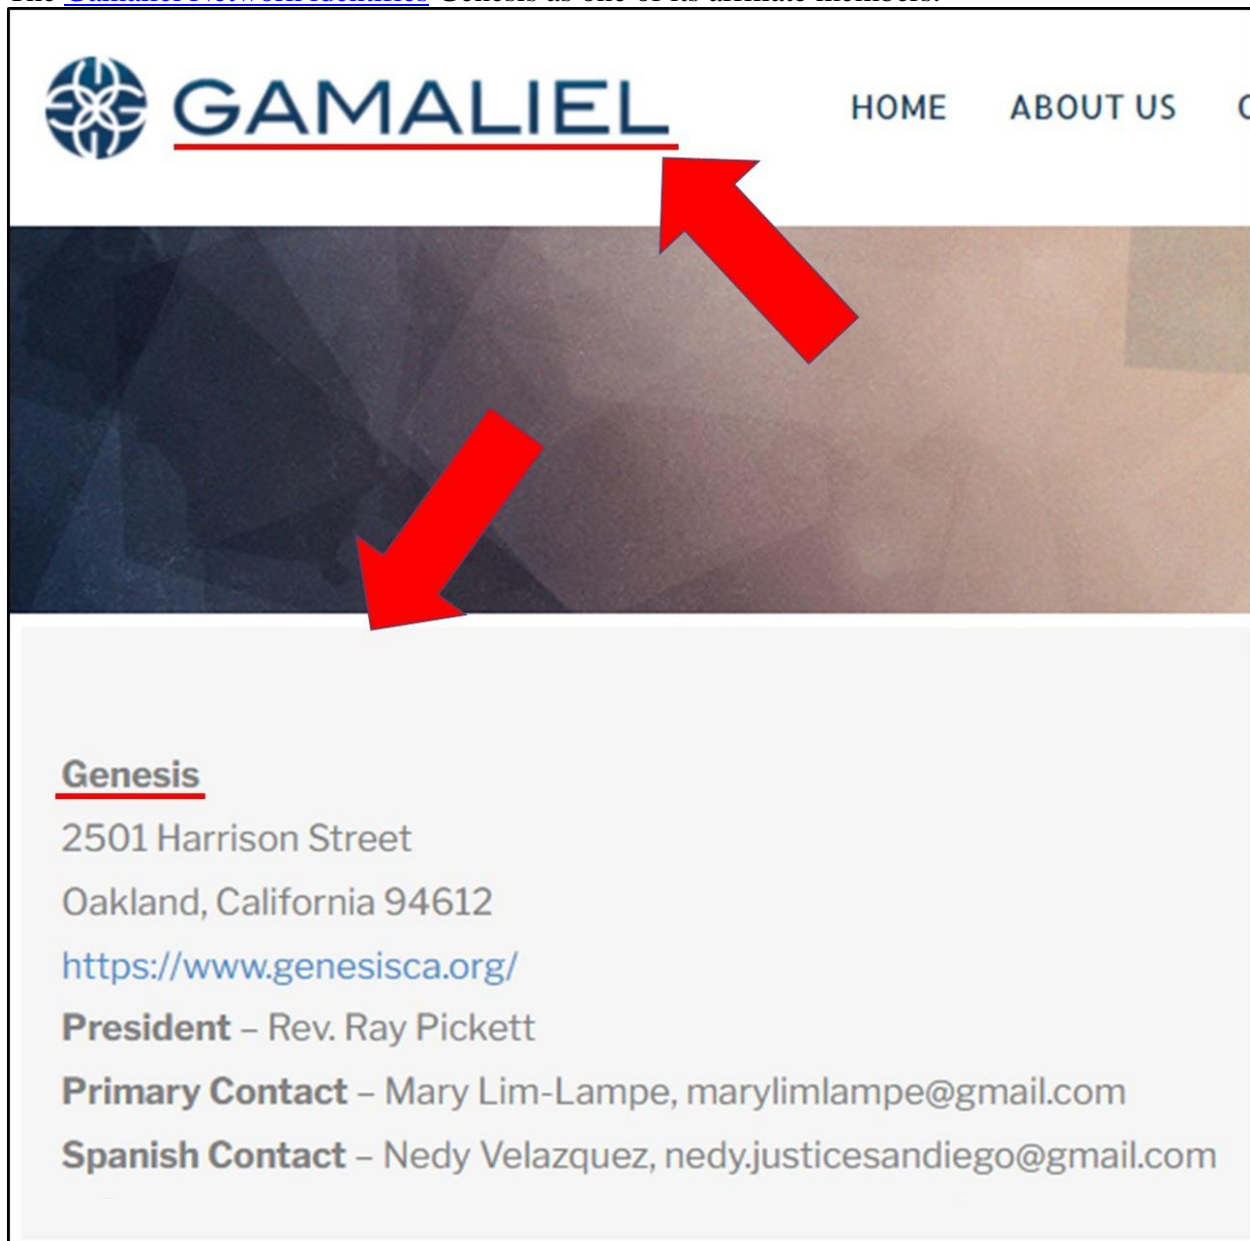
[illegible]

GAMALIEL

HOME ABOUT US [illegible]

Genesis
2501 Harrison Street
Oakland, California 94612
https://www.genesisca.org/
President – Rev. Ray Pickett
Primary Contact – Mary Lim-Lampe, marylimlampe@gmail.com
Spanish Contact – Nedy Velazquez, nedy.justicesandiego@gmail.com